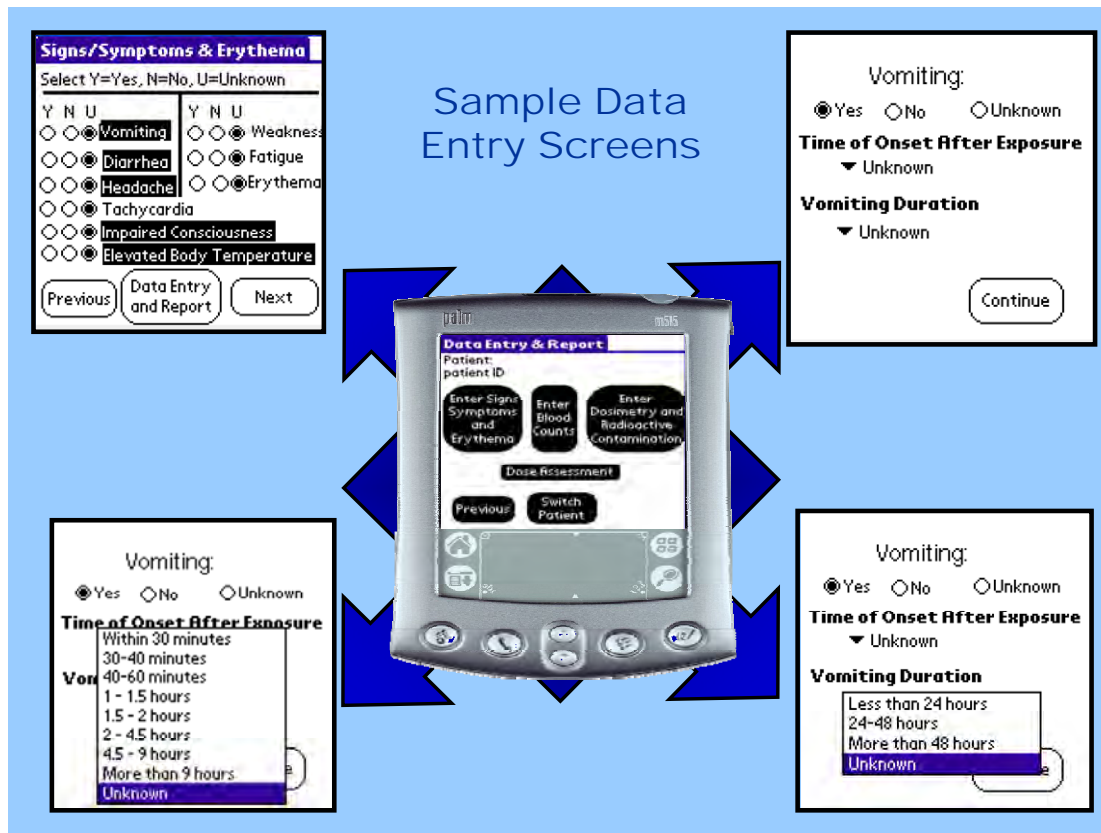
Sample Data Entry Screens

Signs/Symptoms & Erythema
Select Y=Yes, N=No, U=Unknown
Y N U
Vomiting
Diarrhea
Headache
Tachycardia
Impaired Consciousness
Elevated Body Temperature
Y N U
Weakness
Fatigue
Erythema
Previous
Data Entry and Report
Next

Vomiting:
Yes No Unknown
Time of Onset After Exposure
Unknown
Vomiting Duration
Unknown
Continue

palm m515
Data Entry & Report
Patient:
patient ID
Enter Signs Symptoms and Erythema
Enter Blood Counts
Enter Dosimetry and Radioactive Contamination
Dose Assessment
Previous
Switch Patient

Vomiting:
Yes No Unknown
Time of Onset After Exposure
Within 30 minutes
30-40 minutes
40-60 minutes
1 - 1.5 hours
1.5 - 2 hours
2 - 4.5 hours
4.5 - 9 hours
More than 9 hours
Unknown
Vom
e

Vomiting:
Yes No Unknown
Time of Onset After Exposure
Unknown
Vomiting Duration
Less than 24 hours
24-48 hours
More than 48 hours
Unknown
e